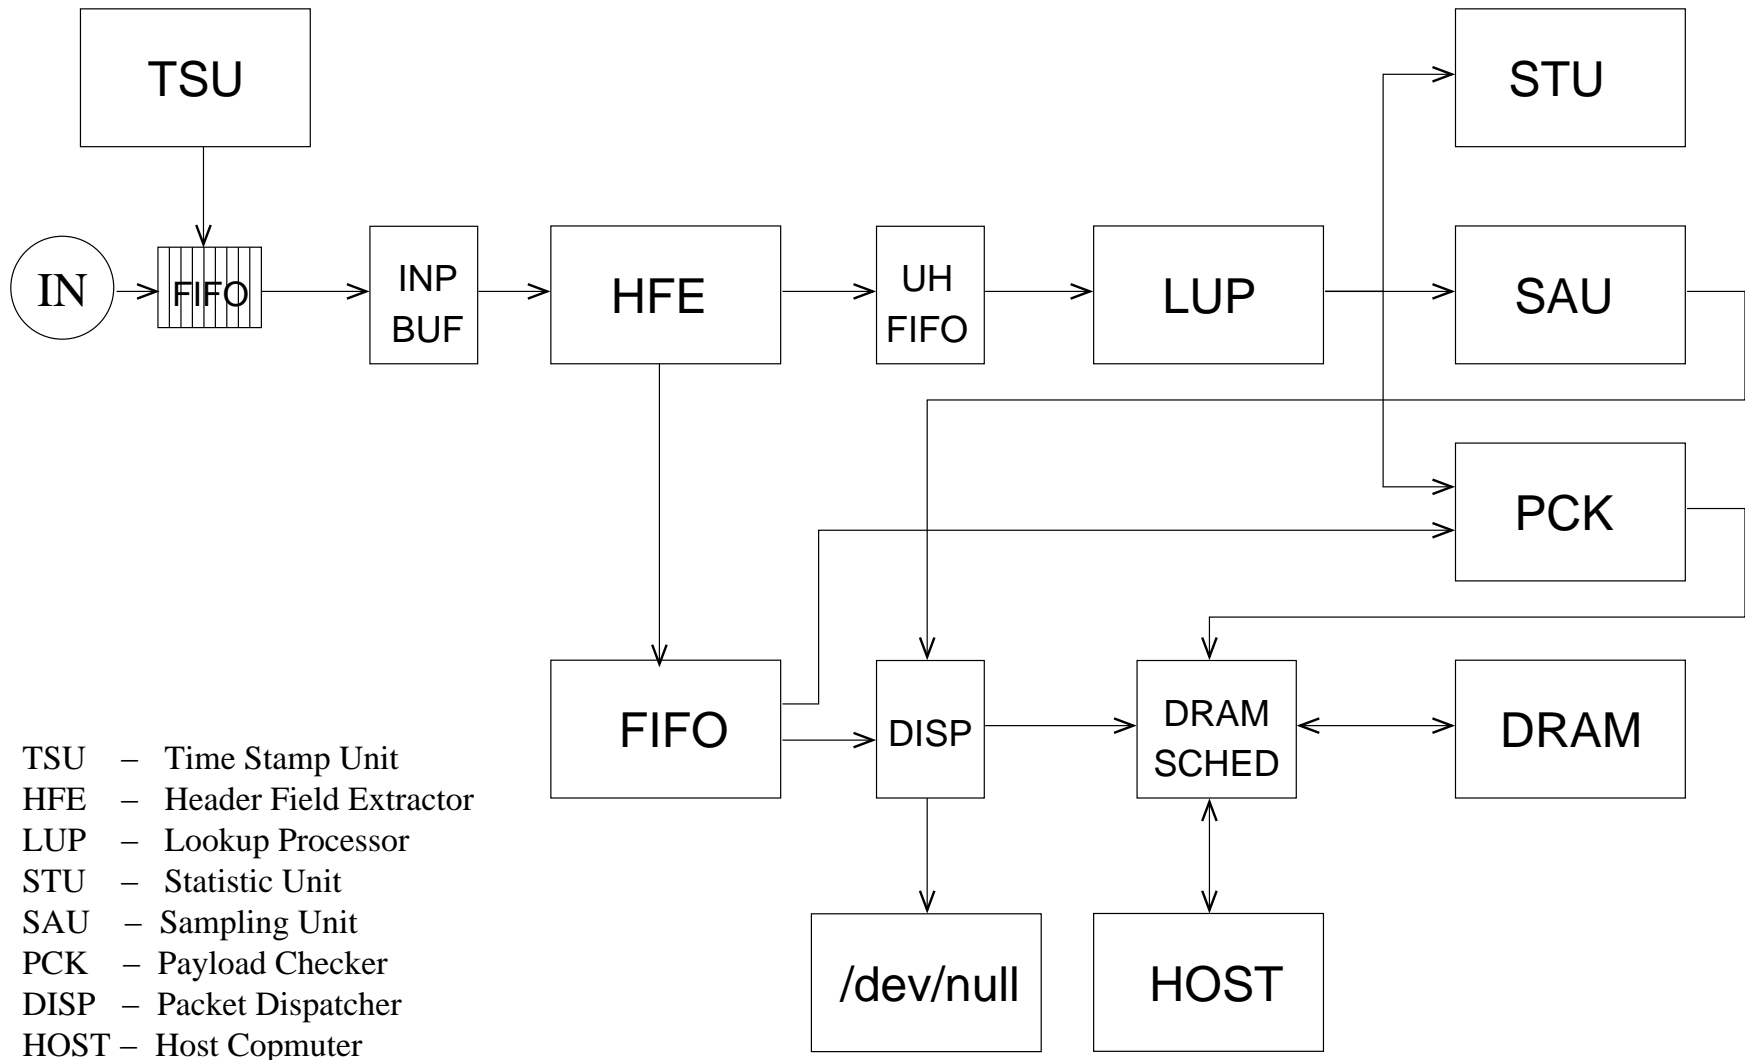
TSU

STU

IN

FIFO

INP BUF

HFE

UH FIFO

LUP

SAU

PCK

FIFO

DISP

DRAM SCHED

DRAM

/dev/null

HOST

TSU – Time Stamp Unit
HFE – Header Field Extractor
LUP – Lookup Processor
STU – Statistic Unit
SAU – Sampling Unit
PCK – Payload Checker
DISP – Packet Dispatcher
HOST – Host Copmuter